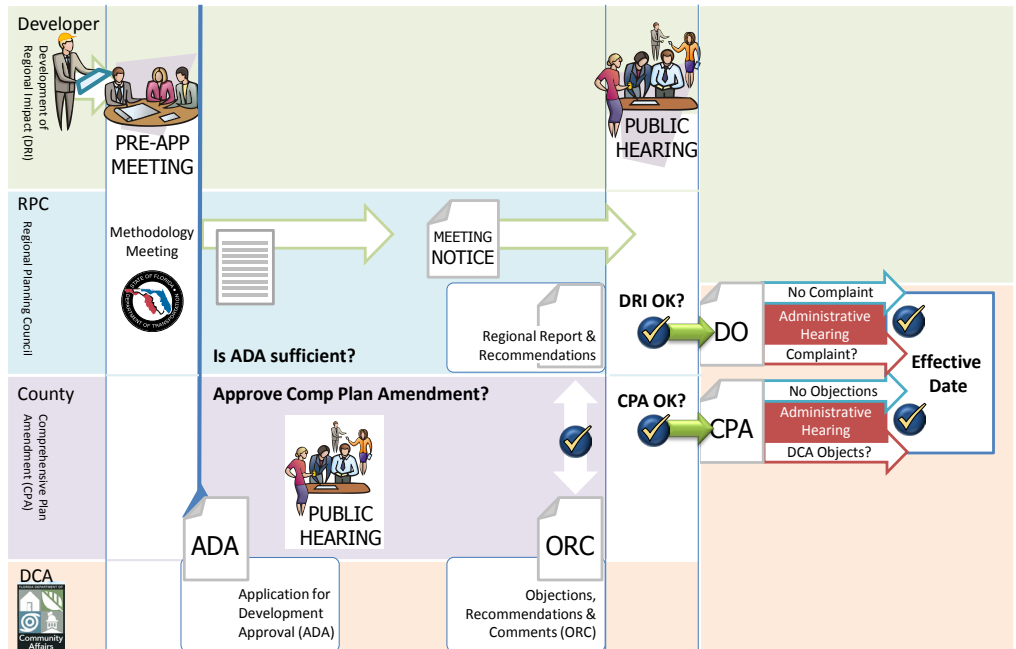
Developer

Development of Regional Impact (DRI)

PRE-APP MEETING

PUBLIC HEARING

RPC

Regional Planning Council

Methodology Meeting

STATE OF FLORIDA DEPARTMENT OF TRANSPORTATION

MEETING NOTICE

Regional Report & Recommendations

Is ADA sufficient?

DRI OK?

DO

No Complaint

Administrative Hearing

Complaint?

Effective Date

County

Comprehensive Plan Amendment (CPA)

Approve Comp Plan Amendment?

CPA OK?

CPA

No Objections

Administrative Hearing

DCA Objects?

PUBLIC HEARING

ADA

ORC

DCA

Community Affairs

Application for Development Approval (ADA)

Objections, Recommendations & Comments (ORC)